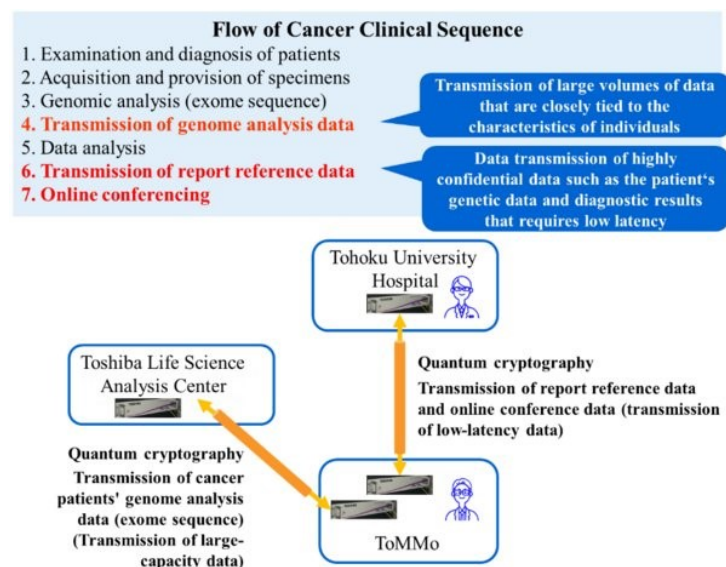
Flow of Cancer Clinical Sequence

1. Examination and diagnosis of patients
2. Acquisition and provision of specimens
3. Genomic analysis (exome sequence)
4. Transmission of genome analysis data
5. Data analysis
6. Transmission of report reference data
7. Online conferencing

Transmission of large volumes of data that are closely tied to the characteristics of individuals

Data transmission of highly confidential data such as the patient's genetic data and diagnostic results that requires low latency

Tohoku University Hospital

Toshiba Life Science Analysis Center

Quantum cryptography
Transmission of report reference data and online conference data (transmission of low-latency data)

Quantum cryptography
Transmission of cancer patients' genome analysis data (exome sequence) (Transmission of large-capacity data)

ToMMo